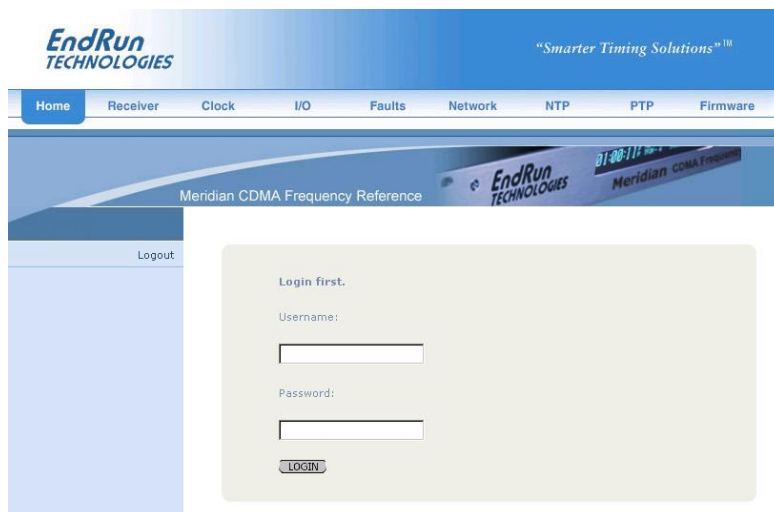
EndRun TECHNOLOGIES

"Smarter Timing Solutions"™

Home Receiver Clock I/O Faults Network NTP PTP Firmware

Meridian CDMA Frequency Reference

EndRun TECHNOLOGIES

01:00:11 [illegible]

Meridian CDMA Frequency

Logout

Login first.

Username:

Password:

LOGIN